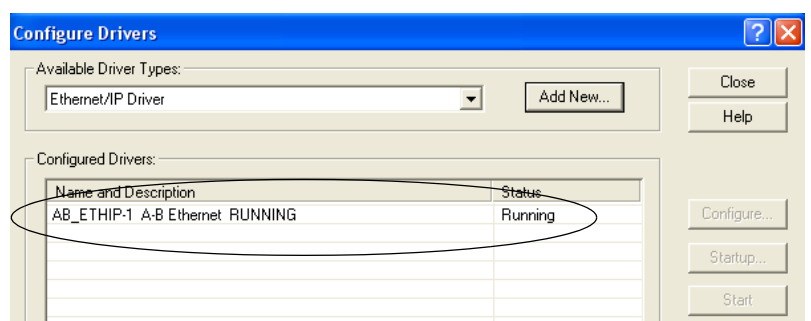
Configure Drivers

Available Driver Types:

Ethernet/IP Driver

Add New...

Close

Help

Configured Drivers:

| Name and Description | Status |
|---|---|
| AB_ETHIP-1 A-B Ethernet RUNNING | Running |

Configure...

Startup...

Start